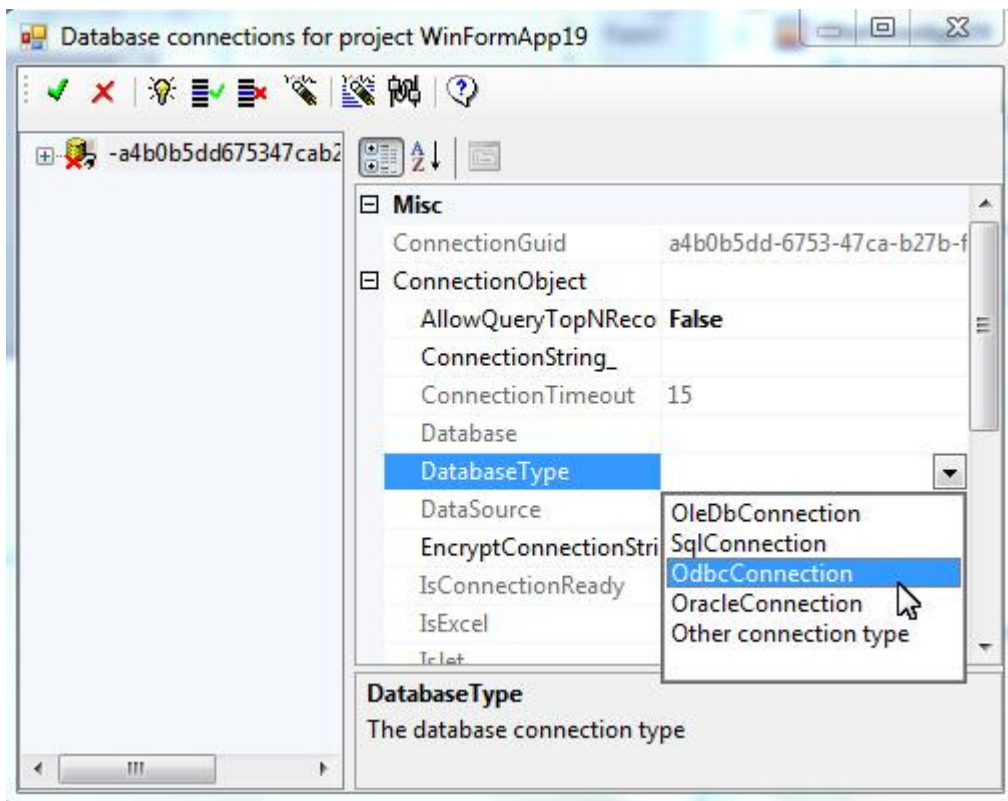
Database connections for project WinFormApp19

-a4b0b5dd675347cab2

Misc
ConnectionGuid a4b0b5dd-6753-47ca-b27b-f
ConnectionObject
AllowQueryTopNReco False
ConnectionString_
ConnectionTimeout 15
Database
DatabaseType
DataSource
EncryptConnectionStri
IsConnectionReady
IsExcel
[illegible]

OleDbConnection
SqlConnection
OdbcConnection
OracleConnection
Other connection type

DatabaseType
The database connection type